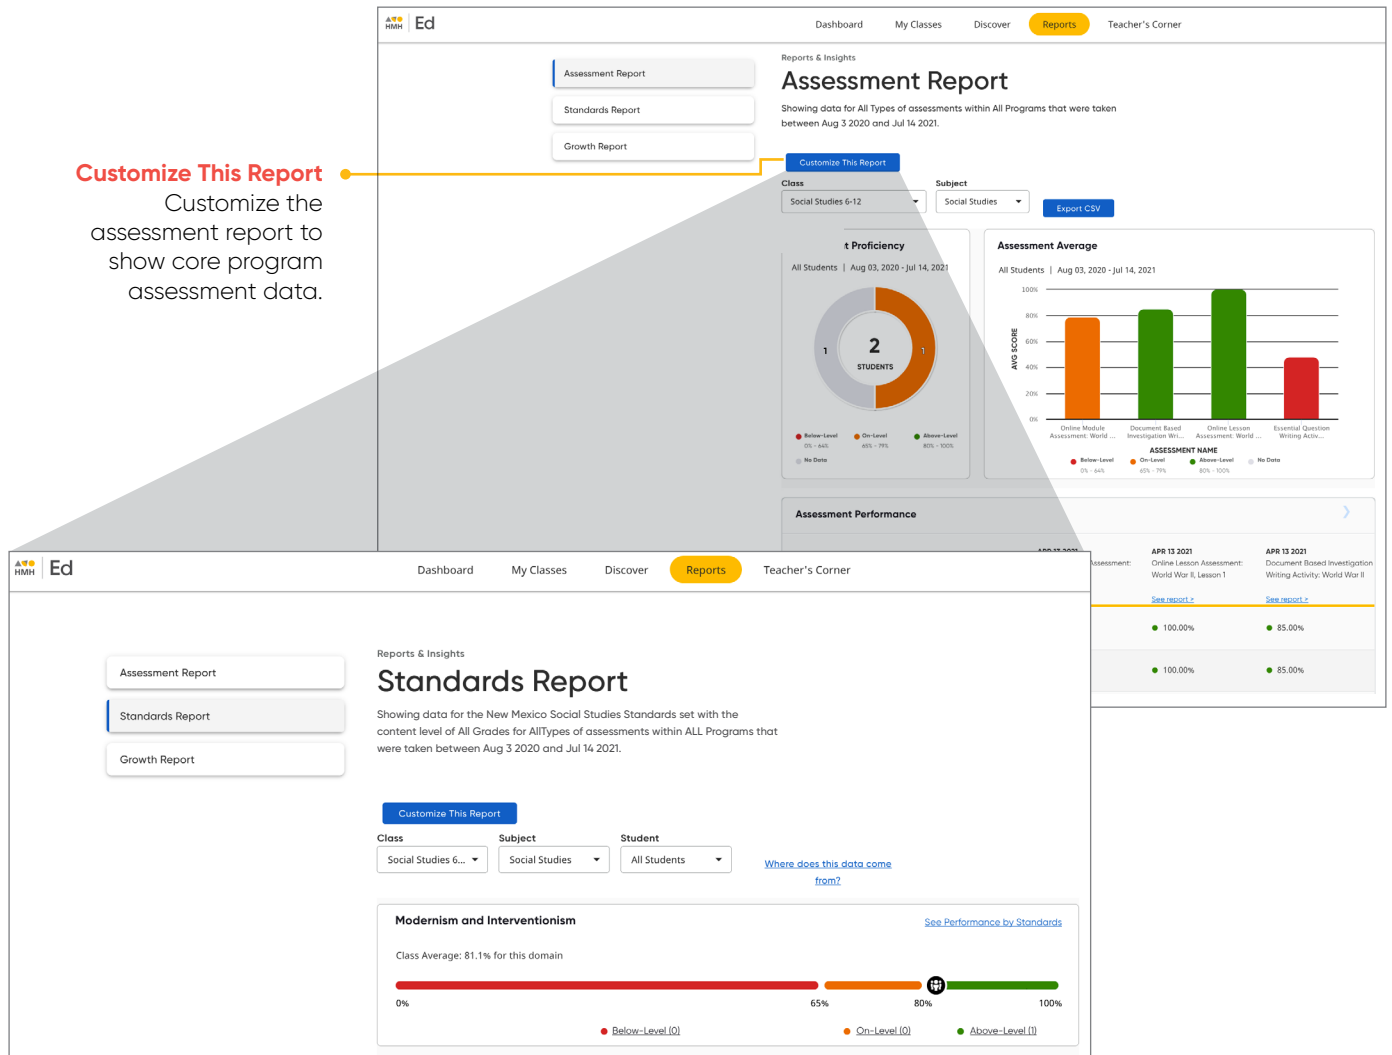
HMH Ed

Dashboard My Classes Discover Reports Teacher's Corner

Assessment Report

Standards Report

Growth Report

Reports & Insights

Assessment Report

Showing data for All Types of assessments within All Programs that were taken between Aug 3 2020 and Jul 14 2021.

Customize This Report

Class
Social Studies 6-12

Subject
Social Studies

Export CSV

t Proficiency

All Students | Aug 03, 2020 - Jul 14, 2021

1 2 STUDENTS 1

Below-Level 0% - 64%
On-Level 65% - 79%
Above-Level 80% - 100%
No Data

Assessment Average

All Students | Aug 03, 2020 - Jul 14, 2021

100%
80%
60%
40%
20%
0%

AVG SCORE

Online Module Assessment: World ...
Document Based Investigation Wri...
Online Lesson Assessment: World ...
Essential Question Writing Activ...

ASSESSMENT NAME

Below-Level 0% - 64%
On-Level 65% - 79%
Above-Level 80% - 100%
No Data

Assessment Performance

Assessment:

APR 13 2021
Online Lesson Assessment: World War II, Lesson 1
See report >

APR 13 2021
Document Based Investigation Writing Activity: World War II
See report >

100.00%
85.00%
100.00%
85.00%

Customize This Report
Customize the assessment report to show core program assessment data.

HMH Ed

Dashboard My Classes Discover Reports Teacher's Corner

Assessment Report

Standards Report

Growth Report

Reports & Insights

Standards Report

Showing data for the New Mexico Social Studies Standards set with the content level of All Grades for AllTypes of assessments within ALL Programs that were taken between Aug 3 2020 and Jul 14 2021.

Customize This Report

Class
Social Studies 6...

Subject
Social Studies

Student
All Students

Where does this data come from?

Modernism and Interventionism

See Performance by Standards

Class Average: 81.1% for this domain

0% 65% 80% 100%

Below-Level (0)
On-Level (0)
Above-Level (1)